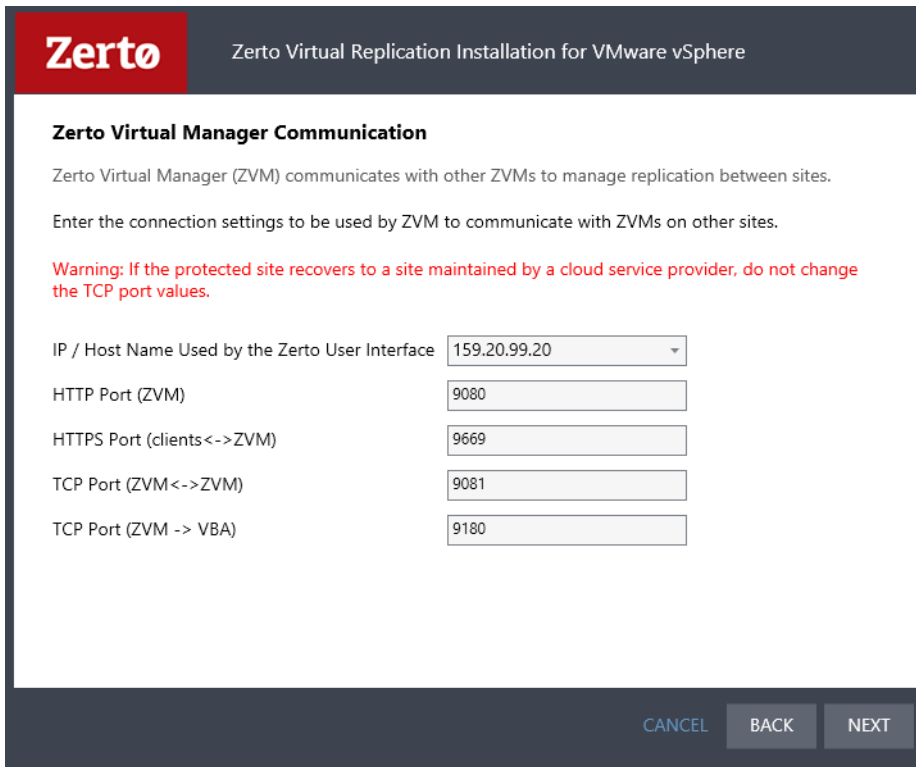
Zertø

Zerto Virtual Replication Installation for VMware vSphere

Zerto Virtual Manager Communication

Zerto Virtual Manager (ZVM) communicates with other ZVMs to manage replication between sites.

Enter the connection settings to be used by ZVM to communicate with ZVMs on other sites.

Warning: If the protected site recovers to a site maintained by a cloud service provider, do not change the TCP port values.

IP / Host Name Used by the Zerto User Interface 159.20.99.20

HTTP Port (ZVM) 9080

HTTPS Port (clients<->ZVM) 9669

TCP Port (ZVM<->ZVM) 9081

TCP Port (ZVM -> VBA) 9180

CANCEL BACK NEXT